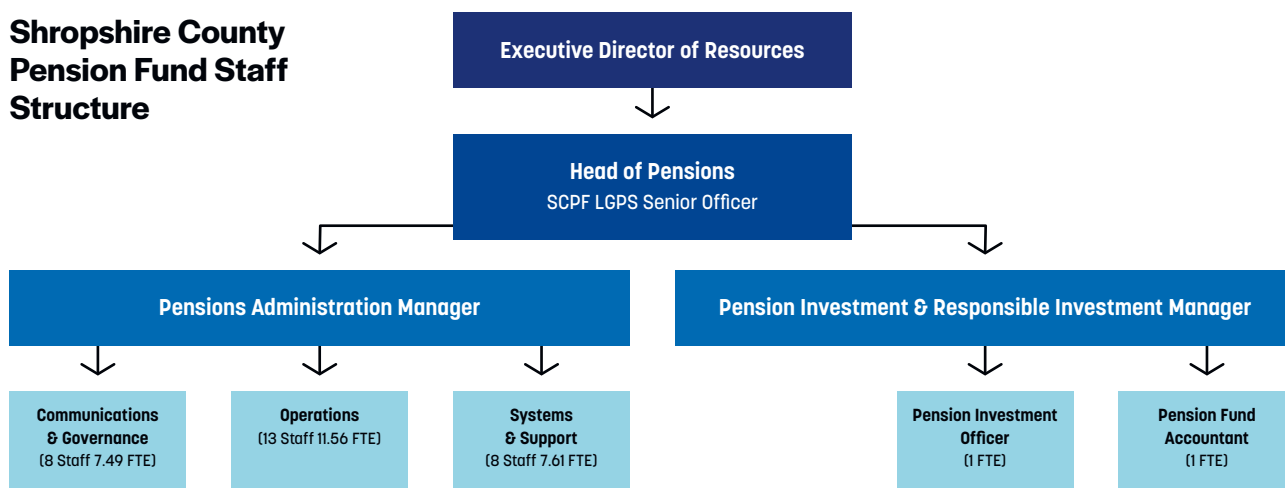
Shropshire County Pension Fund Staff Structure

Executive Director of Resources

Head of Pensions
SCPF LGPS Senior Officer

Pensions Administration Manager

Pension Investment & Responsible Investment Manager

Communications & Governance
(8 Staff 7.49 FTE)

Operations
(13 Staff 11.56 FTE)

Systems & Support
(8 Staff 7.61 FTE)

Pension Investment Officer
(1 FTE)

Pension Fund Accountant
(1 FTE)